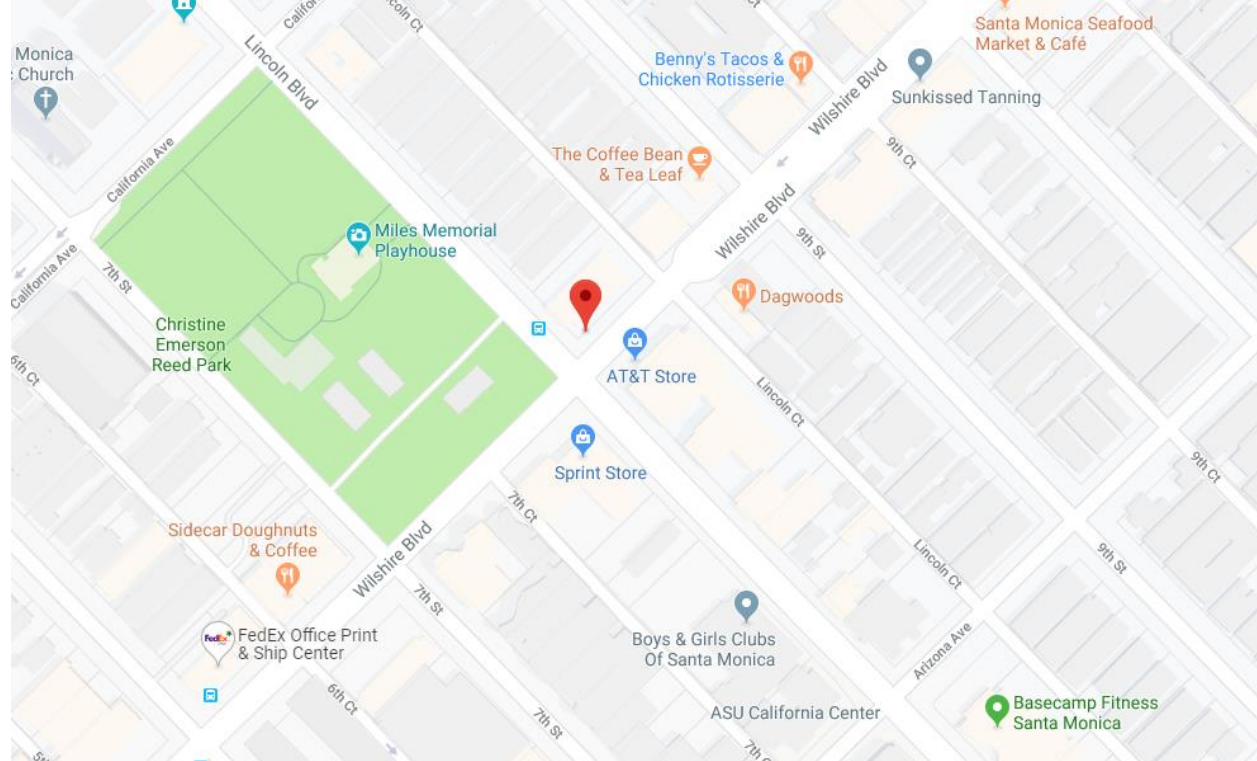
Monica
Church
Califo
coln Ct
Lincoln Blvd
Santa Monica Seafood Market & Café
Benny's Tacos & Chicken Rotisserie
Wilshire Blvd
Sunkissed Tanning
The Coffee Bean & Tea Leaf
9th Ct
California Ave
Wilshire Blvd
Miles Memorial Playhouse
9th St
California Ave
7th St
Dagwoods
Christine Emerson Reed Park
6th Ct
AT&T Store
Lincoln Ct
Sprint Store
9th Ct
7th Ct
Sidecar Doughnuts & Coffee
Wilshire Blvd
Lincoln Ct
9th St
7th St
FedEx
FedEx Office Print & Ship Center
Boys & Girls Clubs Of Santa Monica
Arizona Ave
6th Ct
7th St
ASU California Center
Basecamp Fitness Santa Monica
5th
7th C